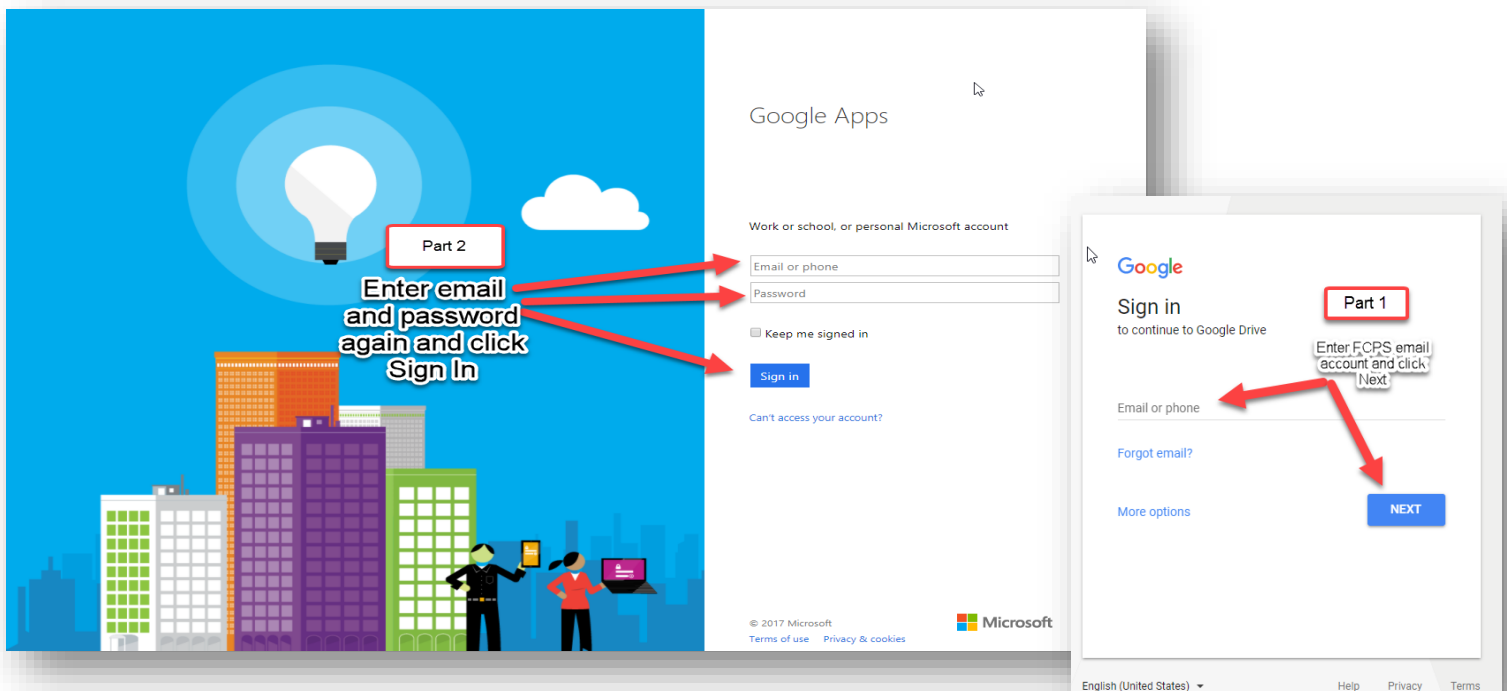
Google Apps

Work or school, or personal Microsoft account

Email or phone

Password

Keep me signed in

Sign in

Can't access your account?

© 2017 Microsoft

Terms of use Privacy & cookies

Microsoft

Part 2

Enter email and password again and click Sign In

Google

Sign in

to continue to Google Drive

Part 1

Enter FCPS email account and click Next

Email or phone

Forgot email?

More options

NEXT

English (United States)

Help Privacy Terms